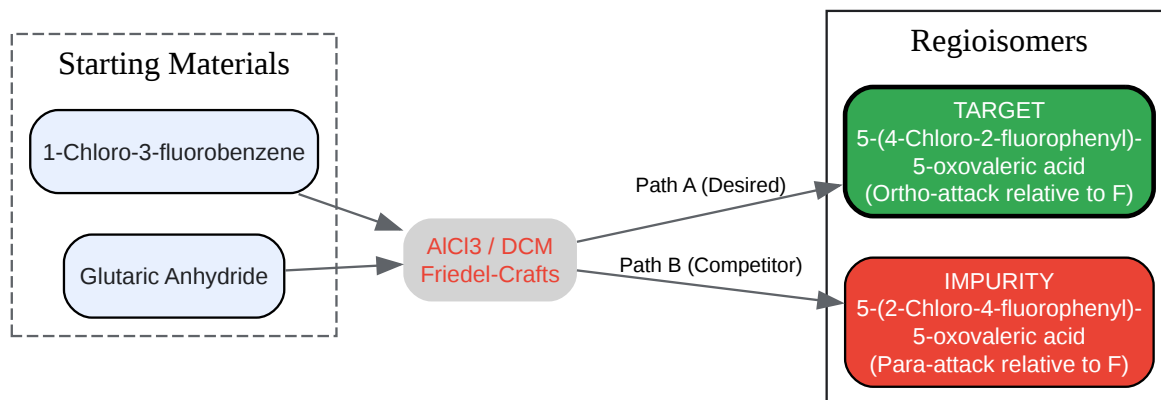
Starting Materials

1-Chloro-3-fluorobenzene

Glutaric Anhydride

AlCl3 / DCM
Friedel-Crafts

Path A (Desired)

Path B (Competitor)

Regioisomers

TARGET
5-(4-Chloro-2-fluorophenyl)-
5-oxovaleric acid
(Ortho-attack relative to F)

IMPURITY
5-(2-Chloro-4-fluorophenyl)-
5-oxovaleric acid
(Para-attack relative to F)